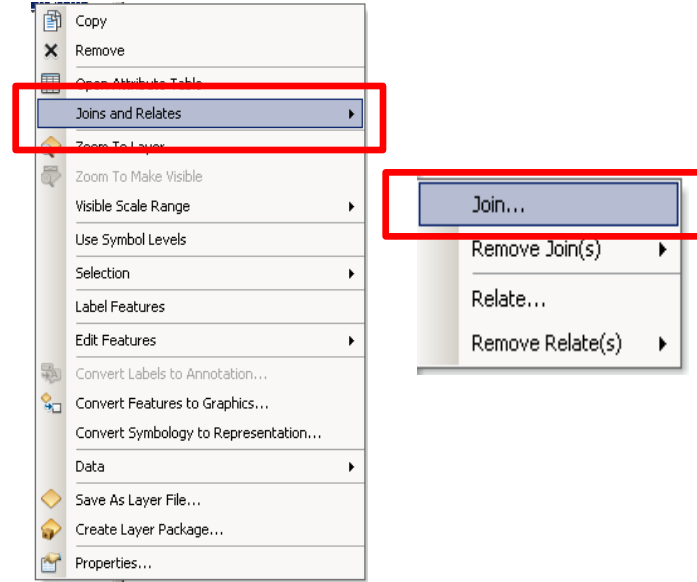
Copy
Remove
Open Attribute Table
Joins and Relates
Zoom To Layer
Zoom To Make Visible
Visible Scale Range
Use Symbol Levels
Selection
Label Features
Edit Features
Convert Labels to Annotation...
Convert Features to Graphics...
Convert Symbology to Representation...
Data
Save As Layer File...
Create Layer Package...
Properties...

Join...
Remove Join(s)
Relate...
Remove Relate(s)